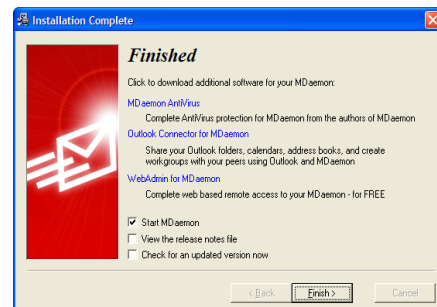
Installation Complete

Finished

Click to download additional software for your MDaemon:

MDaemon AntiVirus

Complete AntiVirus protection for MDaemon from the authors of MDaemon

Outlook Connector for MDaemon

Share your Outlook folders, calendars, address books, and create workgroups with your peers using Outlook and MDaemon

WebAdmin for MDaemon

Complete web based remote access to your MDaemon - for FREE

Start MDaemon

View the release notes file

Check for an updated version now

< Back

Finish >

Cancel